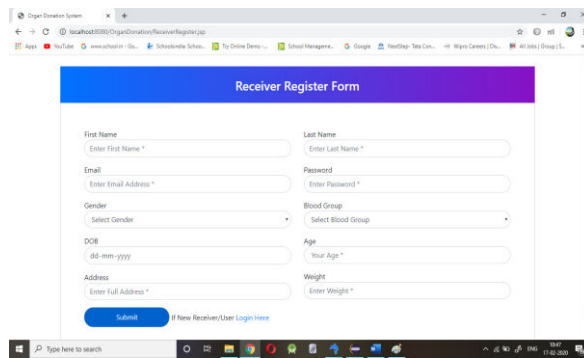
Organ Donation System × +

localhost:8080/OrganDonation/ReceiverRegister.jsp

Apps YouTube www.schoolrin - Go... Schoolsindia Schoo... Try Online Demo -... School Manageme... Google NextStep- Tata Con... Wipro Careers | Ch... All Jobs | Group | S...

Receiver Register Form

First Name
Enter First Name *

Last Name
Enter Last Name *

Email
Enter Email Address *

Password
Enter Password *

Gender
Select Gender

Blood Group
Select Blood Group

DOB
dd-mm-yyyy

Age
Your Age *

Address
Enter Full Address *

Weight
Enter Weight *

Submit If New Receiver/User Login Here

Type here to search

ENG 18:47 17-02-2020